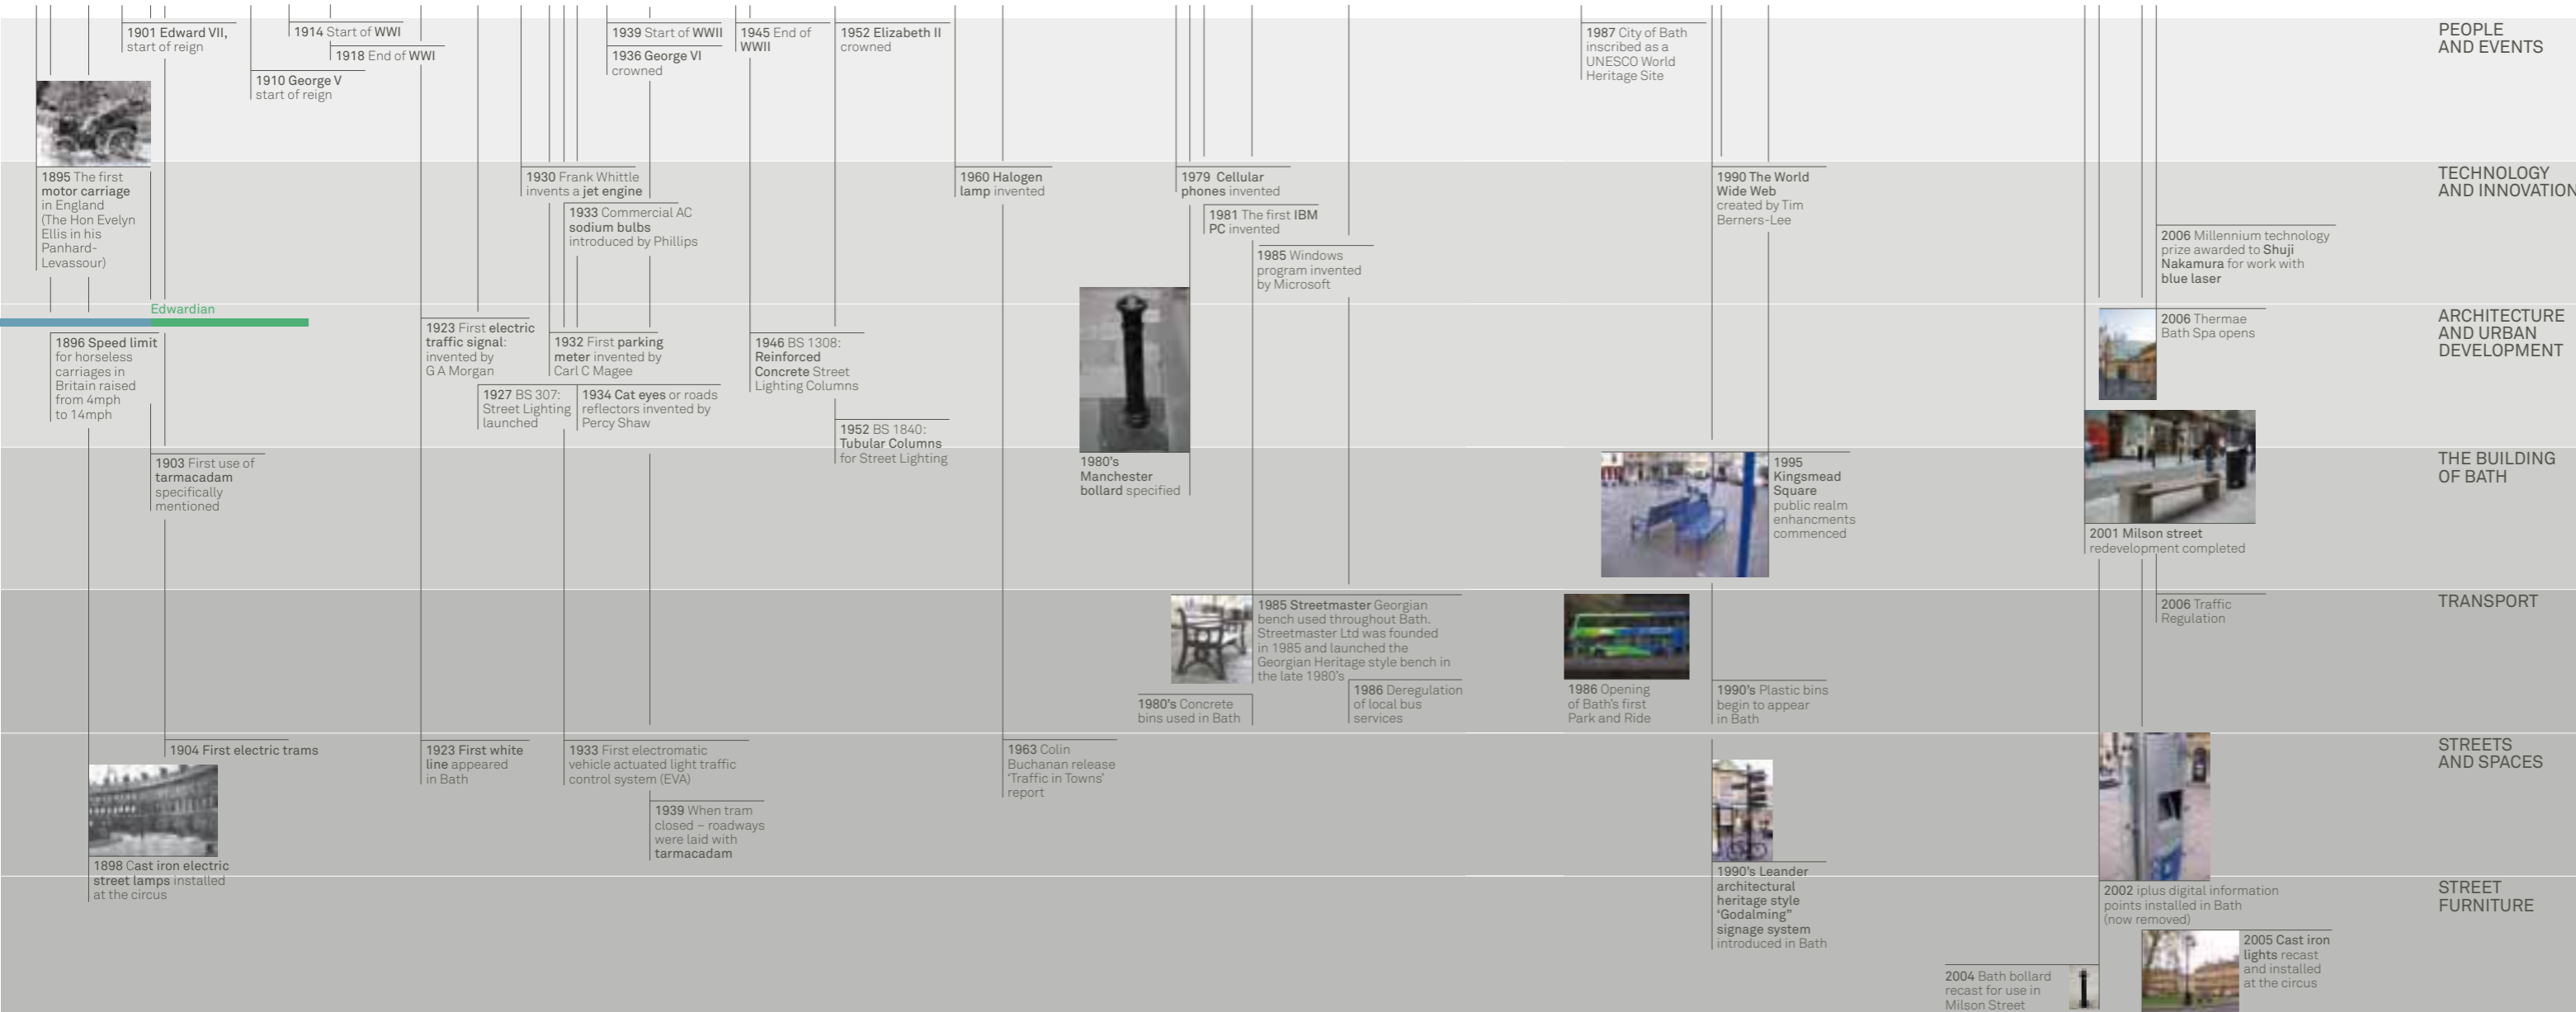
1901 Edward VII, start of reign

1914 Start of WWI

1918 End of WWI

1910 George V start of reign

1939 Start of WWII

1936 George VI crowned

1945 End of WWII

1952 Elizabeth II crowned

1987 City of Bath inscribed as a UNESCO World Heritage Site

PEOPLE AND EVENTS

1895 The first motor carriage in England (The Hon Evelyn Ellis in his Panhard-Levassour)

1930 Frank Whittle invents a jet engine

1933 Commercial AC sodium bulbs introduced by Phillips

1960 Halogen lamp invented

1979 Cellular phones invented

1981 The first IBM PC invented

1985 Windows program invented by Microsoft

1990 The World Wide Web created by Tim Berners-Lee

2006 Millennium technology prize awarded to Shuji Nakamura for work with blue laser

TECHNOLOGY AND INNOVATION

Edwardian

1896 Speed limit for horseless carriages in Britain raised from 4mph to 14mph

1923 First electric traffic signal: invented by G A Morgan

1932 First parking meter invented by Carl C Magee

1927 BS 307: Street Lighting launched

1934 Cat eyes or roads reflectors invented by Percy Shaw

1946 BS 1308: Reinforced Concrete Street Lighting Columns

1952 BS 1840: Tubular Columns for Street Lighting

2006 Thermae Bath Spa opens

ARCHITECTURE AND URBAN DEVELOPMENT

1903 First use of tarmacadam specifically mentioned

1980's Manchester bollard specified

1995 Kingsmead Square public realm enhancments commenced

2001 Milson street redevelopment completed

THE BUILDING OF BATH

1985 Streetmaster Georgian bench used throughout Bath. Streetmaster Ltd was founded in 1985 and launched the Georgian Heritage style bench in the late 1980's

1980's Concrete bins used in Bath

1986 Deregulation of local bus services

1986 Opening of Bath's first Park and Ride

1990's Plastic bins begin to appear in Bath

2006 Traffic Regulation

TRANSPORT

1904 First electric trams

1923 First white line appeared in Bath

1933 First electromatic vehicle actuated light traffic control system (EVA)

1939 When tram closed – roadways were laid with tarmacadam

1963 Colin Buchanan release 'Traffic in Towns' report

STREETS AND SPACES

1898 Cast iron electric street lamps installed at the circus

1990's Leander architectural heritage style 'Godalming" signage system introduced in Bath

2002 iplus digital information points installed in Bath (now removed)

2005 Cast iron lights recast and installed at the circus

2004 Bath bollard recast for use in Milson Street

STREET FURNITURE